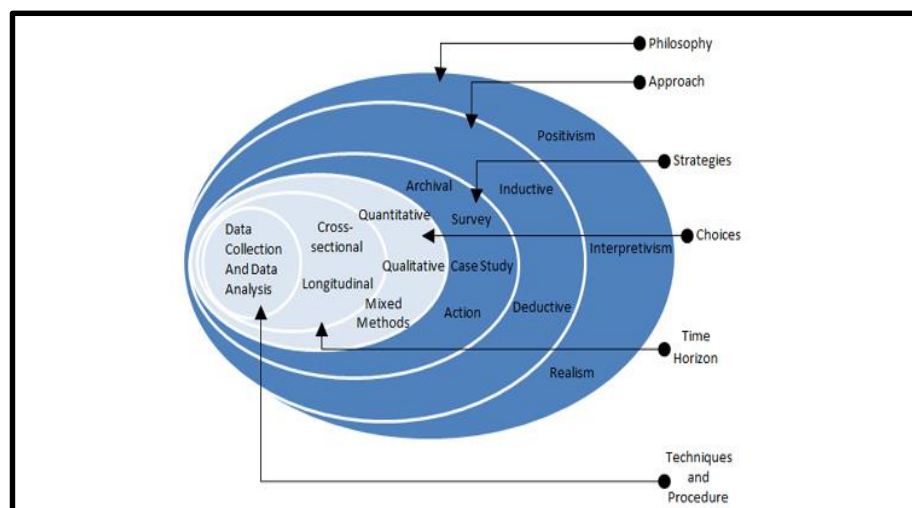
Philosophy
Approach
Positivism
Strategies
Archival
Inductive
Data Collection And Data Analysis
Cross-sectional
Quantitative
Survey
Choices
Interpretivism
Qualitative
Case Study
Longitudinal
Mixed Methods
Action
Deductive
Time Horizon
Realism
Techniques and Procedure